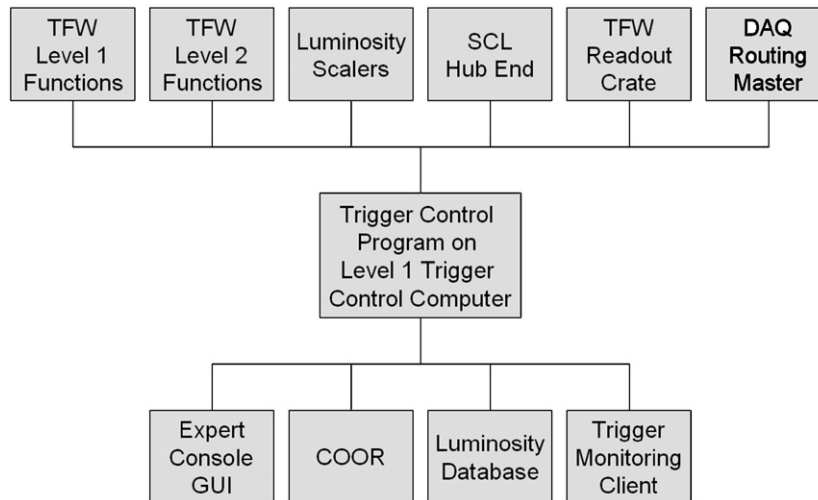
TFW Level 1 Functions

TFW Level 2 Functions

Luminosity Scalers

SCL Hub End

TFW Readout Crate

DAQ Routing Master

Trigger Control Program on Level 1 Trigger Control Computer

Expert Console GUI

COOR

Luminosity Database

Trigger Monitoring Client